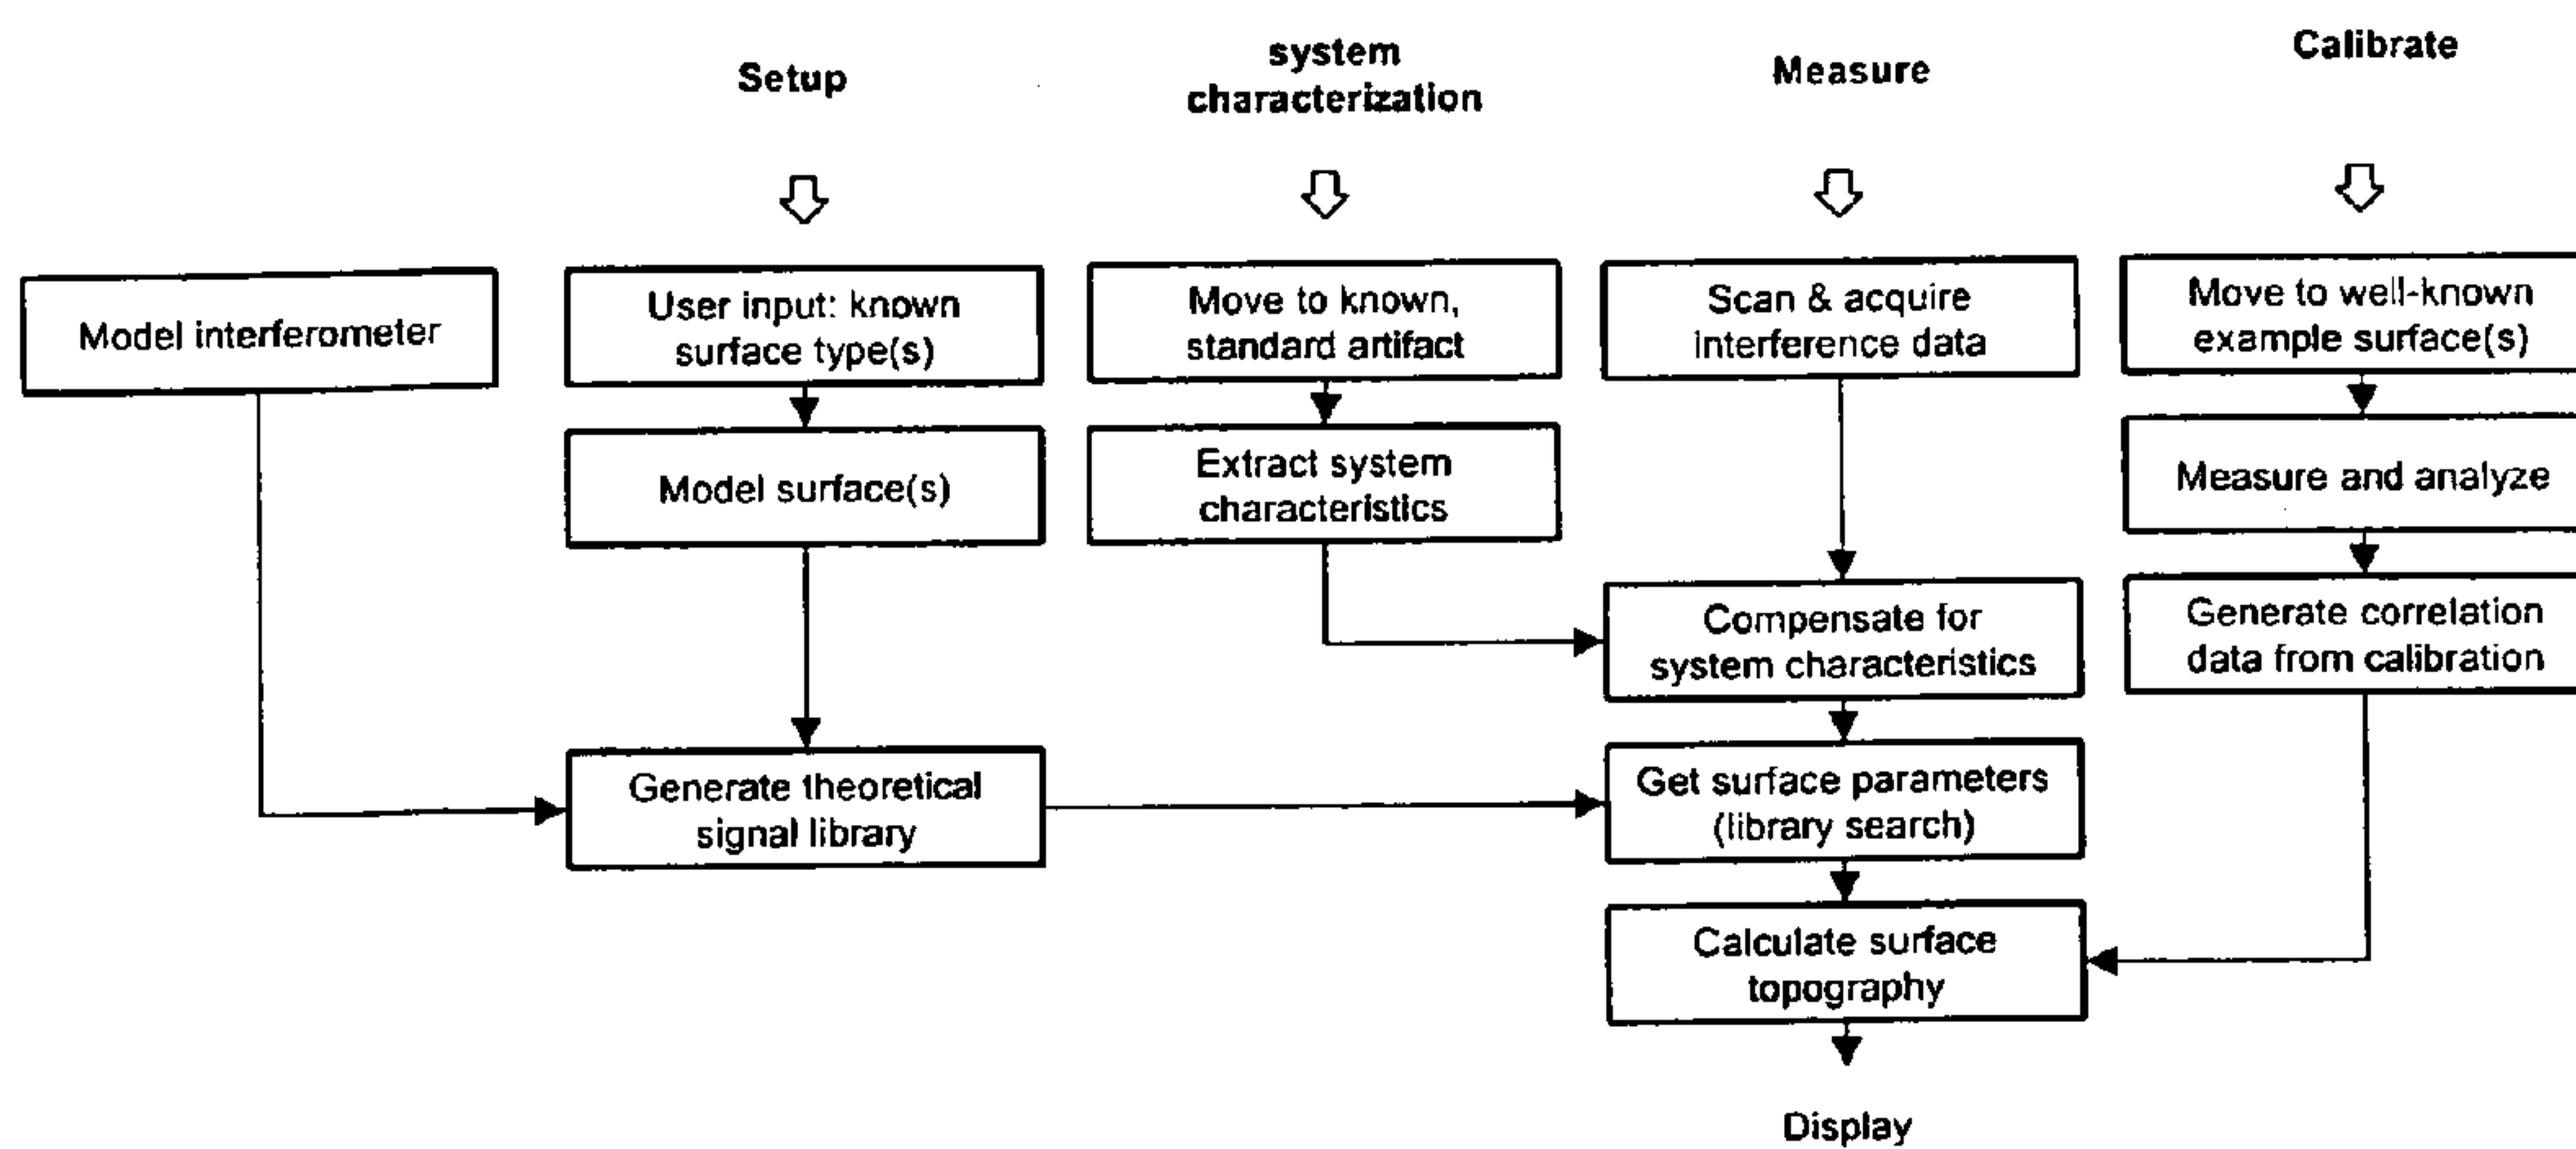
Setup

system characterization

Measure

Calibrate

Model interferometer

User input: known surface type(s)

Model surface(s)

Generate theoretical signal library

Move to known, standard artifact

Extract system characteristics

Scan & acquire interference data

Compensate for system characteristics

Get surface parameters (library search)

Calculate surface topography

Display

Move to well-known example surface(s)

Measure and analyze

Generate correlation data from calibration